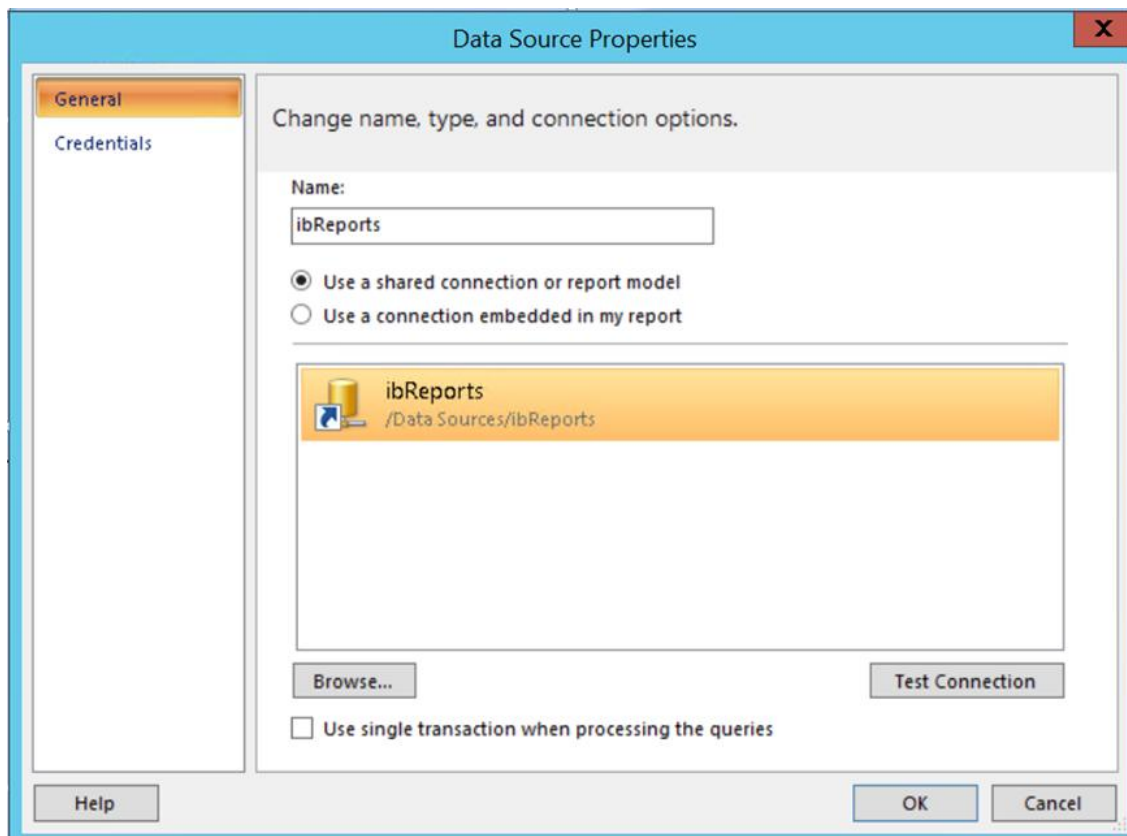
Data Source Properties

X

General

Credentials

Change name, type, and connection options.

Name:

ibReports

Use a shared connection or report model

Use a connection embedded in my report

ibReports
/Data Sources/ibReports

Browse...

Test Connection

Use single transaction when processing the queries

Help

OK

Cancel